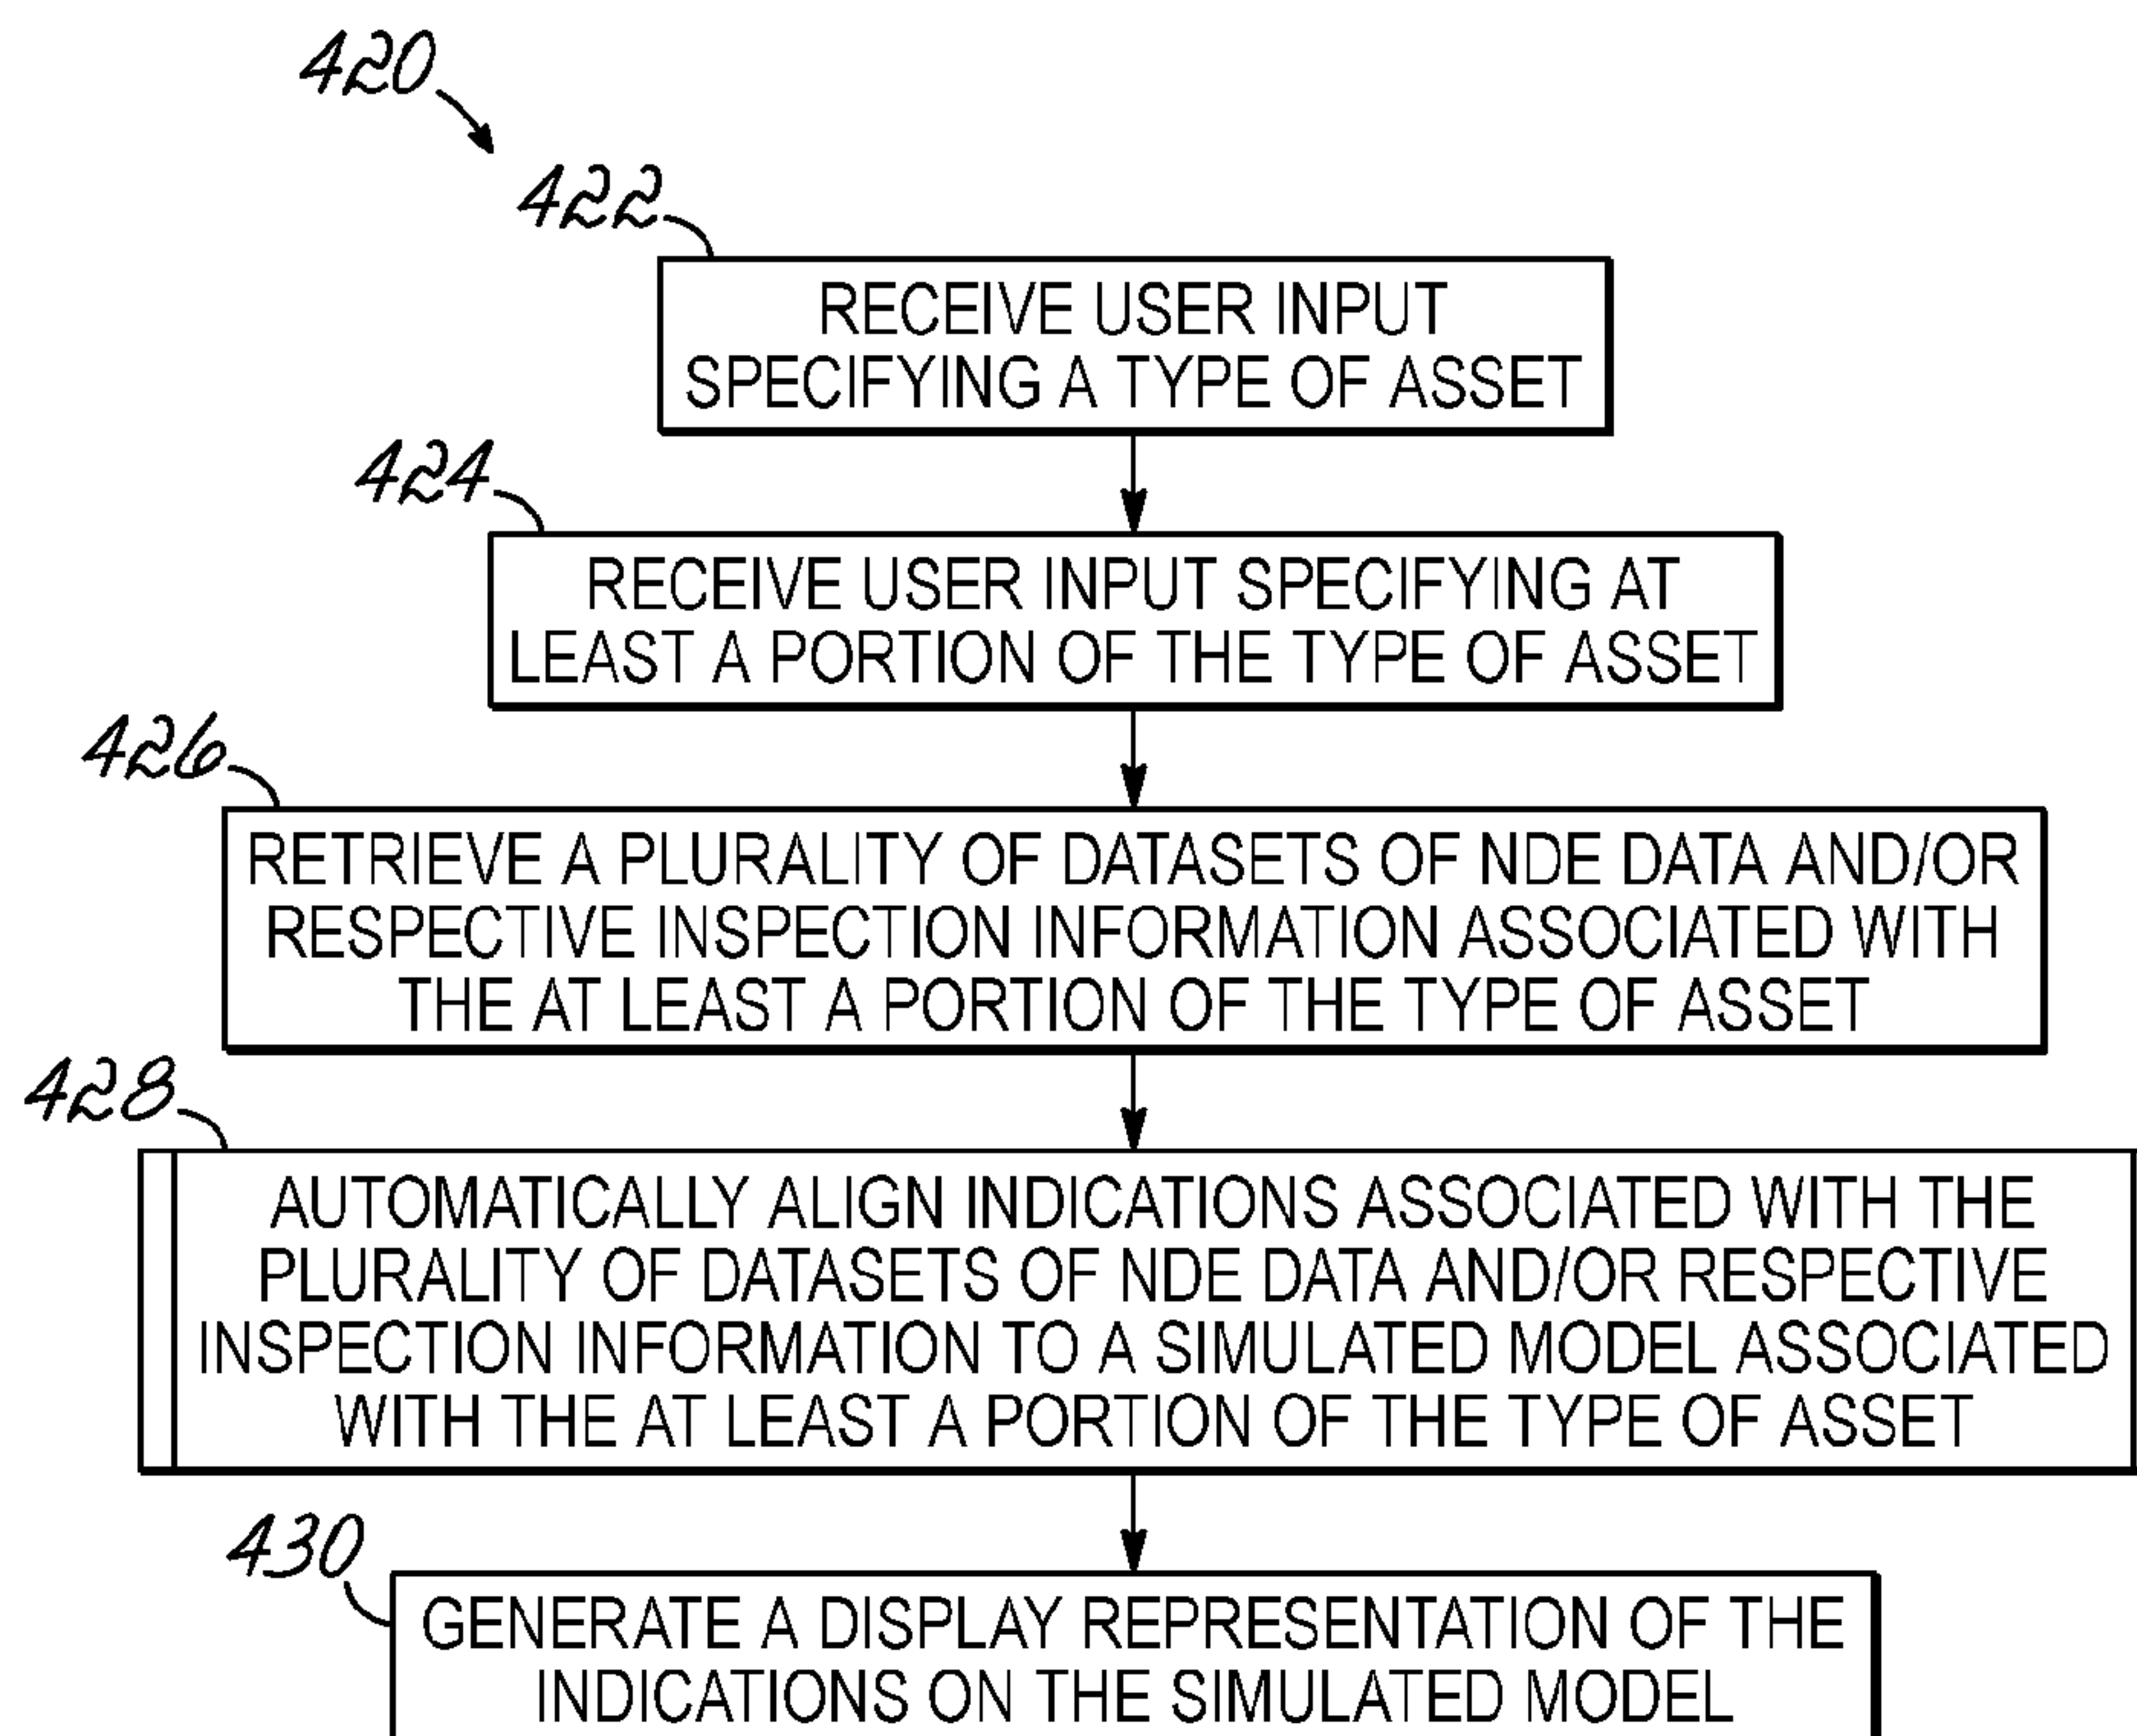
420

422

RECEIVE USER INPUT SPECIFYING A TYPE OF ASSET

424

RECEIVE USER INPUT SPECIFYING AT LEAST A PORTION OF THE TYPE OF ASSET

426

RETRIEVE A PLURALITY OF DATASETS OF NDE DATA AND/OR RESPECTIVE INSPECTION INFORMATION ASSOCIATED WITH THE AT LEAST A PORTION OF THE TYPE OF ASSET

428

AUTOMATICALLY ALIGN INDICATIONS ASSOCIATED WITH THE PLURALITY OF DATASETS OF NDE DATA AND/OR RESPECTIVE INSPECTION INFORMATION TO A SIMULATED MODEL ASSOCIATED WITH THE AT LEAST A PORTION OF THE TYPE OF ASSET

430

GENERATE A DISPLAY REPRESENTATION OF THE INDICATIONS ON THE SIMULATED MODEL